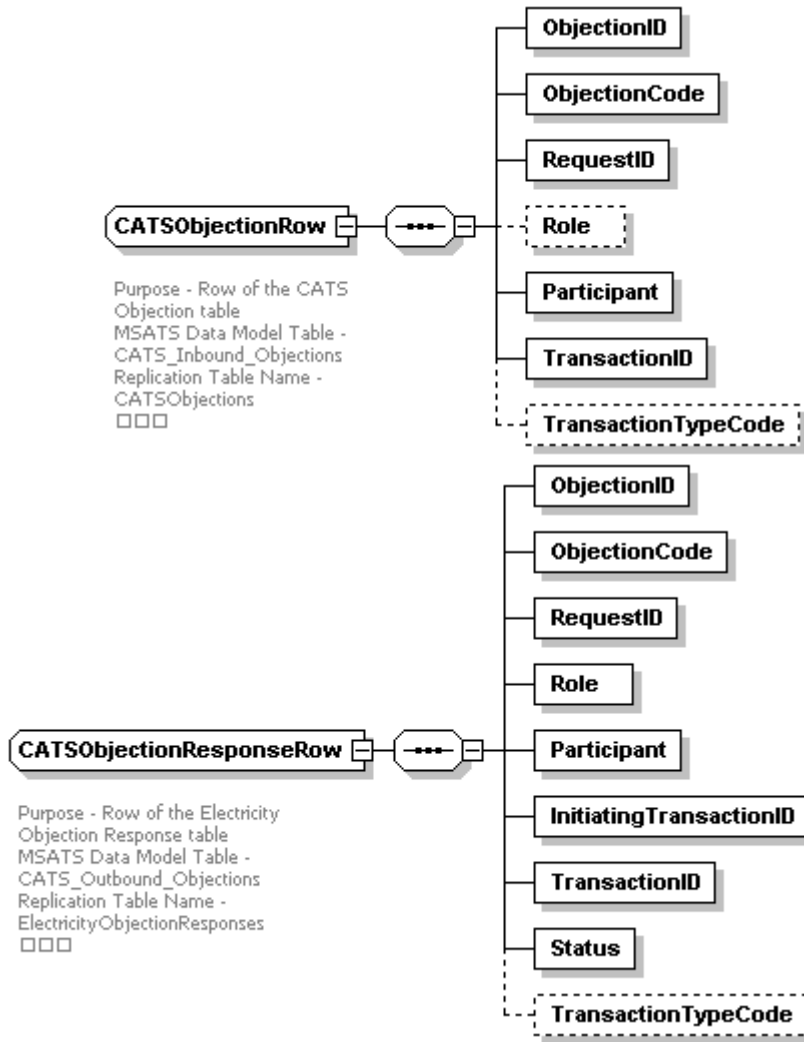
ObjectionID

ObjectionCode

RequestID

CATSObjectionRow

Role

Purpose - Row of the CATS Objection table
MSATS Data Model Table - CATS_Inbound_Objections
Replication Table Name - CATSObjections
□□□

Participant

TransactionID

TransactionTypeCode

ObjectionID

ObjectionCode

RequestID

Role

CATSObjectionResponseRow

Participant

Purpose - Row of the Electricity Objection Response table
MSATS Data Model Table - CATS_Outbound_Objections
Replication Table Name - ElectricityObjectionResponses
□□□

InitiatingTransactionID

TransactionID

Status

TransactionTypeCode